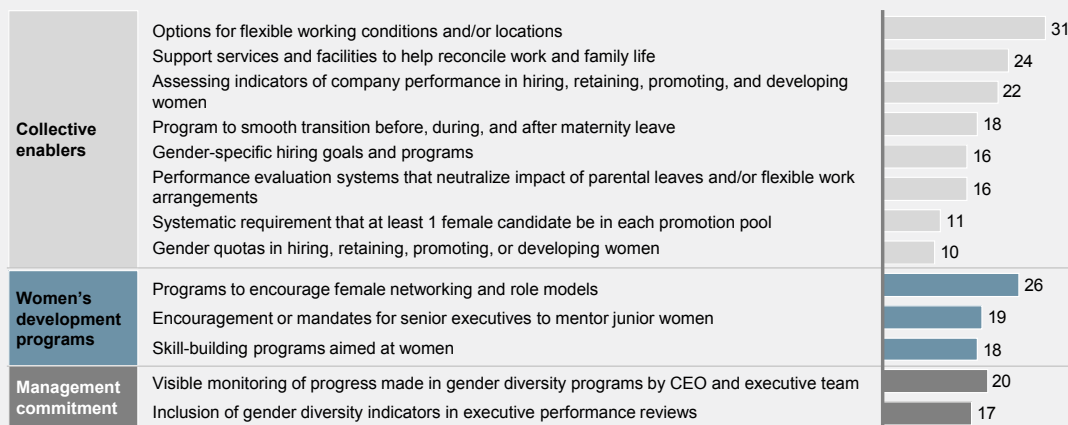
| | | |
|---|---|---|
| Collective enablers | Options for flexible working conditions and/or locations | 31 |
| | Support services and facilities to help reconcile work and family life | 24 |
| | Assessing indicators of company performance in hiring, retaining, promoting, and developing women | 22 |
| | Program to smooth transition before, during, and after maternity leave | 18 |
| | Gender-specific hiring goals and programs | 16 |
| | Performance evaluation systems that neutralize impact of parental leaves and/or flexible work arrangements | 16 |
| | Systematic requirement that at least 1 female candidate be in each promotion pool | 11 |
| | Gender quotas in hiring, retaining, promoting, or developing women | 10 |
| Women's development programs | Programs to encourage female networking and role models | 26 |
| | Encouragement or mandates for senior executives to mentor junior women | 19 |
| | Skill-building programs aimed at women | 18 |
| Management commitment | Visible monitoring of progress made in gender diversity programs by CEO and executive team | 20 |
| | Inclusion of gender diversity indicators in executive performance reviews | 17 |